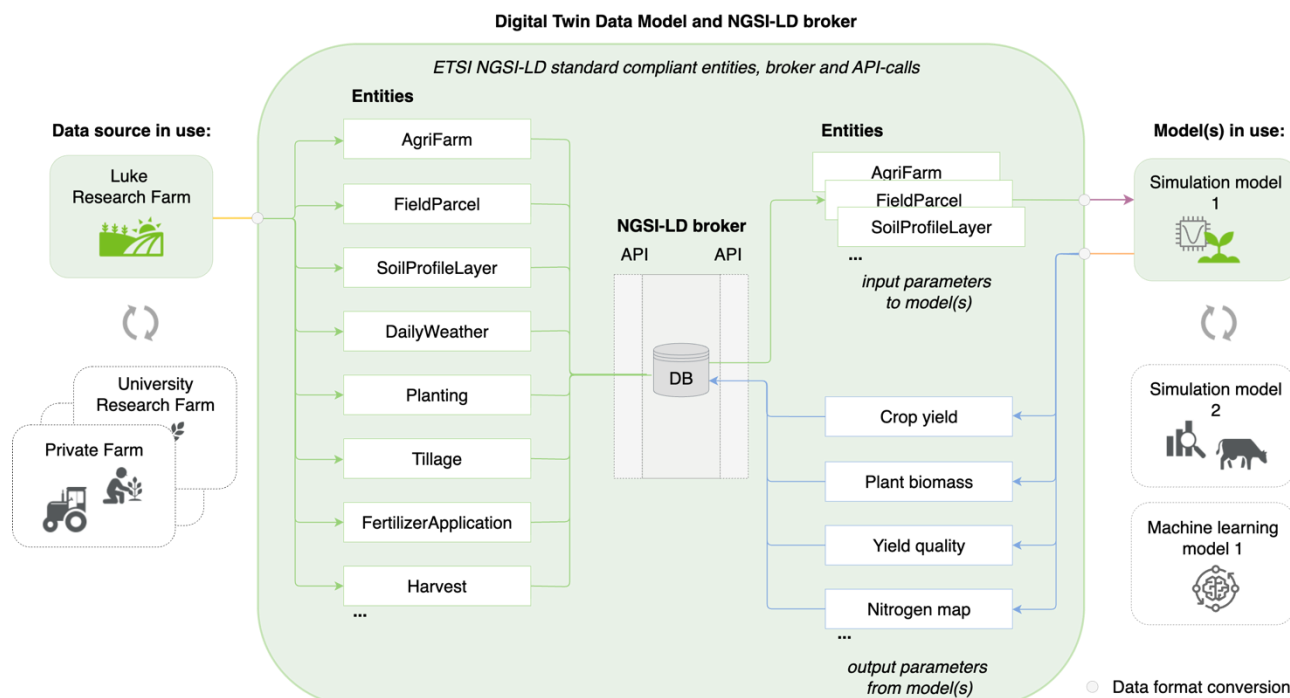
Digital Twin Data Model and NGSI-LD broker

ETSI NGSI-LD standard compliant entities, broker and API-calls

Data source in use:

Luke Research Farm

University Research Farm

Private Farm

Entities

AgriFarm

FieldParcel

SoilProfileLayer

DailyWeather

Planting

Tillage

FertilizerApplication

Harvest

...

NGSI-LD broker

API

API

DB

Entities

AgriFarm

FieldParcel

SoilProfileLayer

...

input parameters to model(s)

Crop yield

Plant biomass

Yield quality

Nitrogen map

...

output parameters from model(s)

Model(s) in use:

Simulation model 1

Simulation model 2

Machine learning model 1

Data format conversion